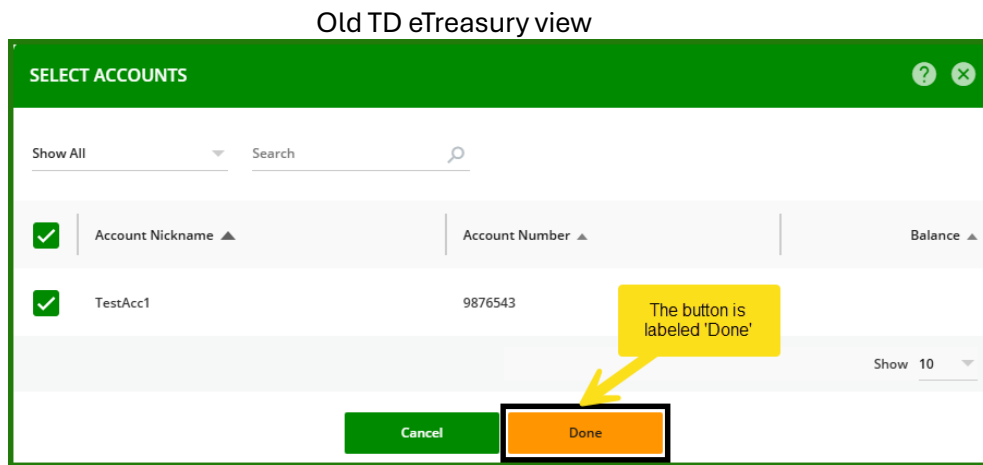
Old TD eTreasury view

SELECT ACCOUNTS

Show All

Search

| | Account Nickname | Account Number | Balance |
|---|---|---|---|
| | TestAcc1 | 9876543 | |

The button is labeled 'Done'

Show 10

Cancel

Done